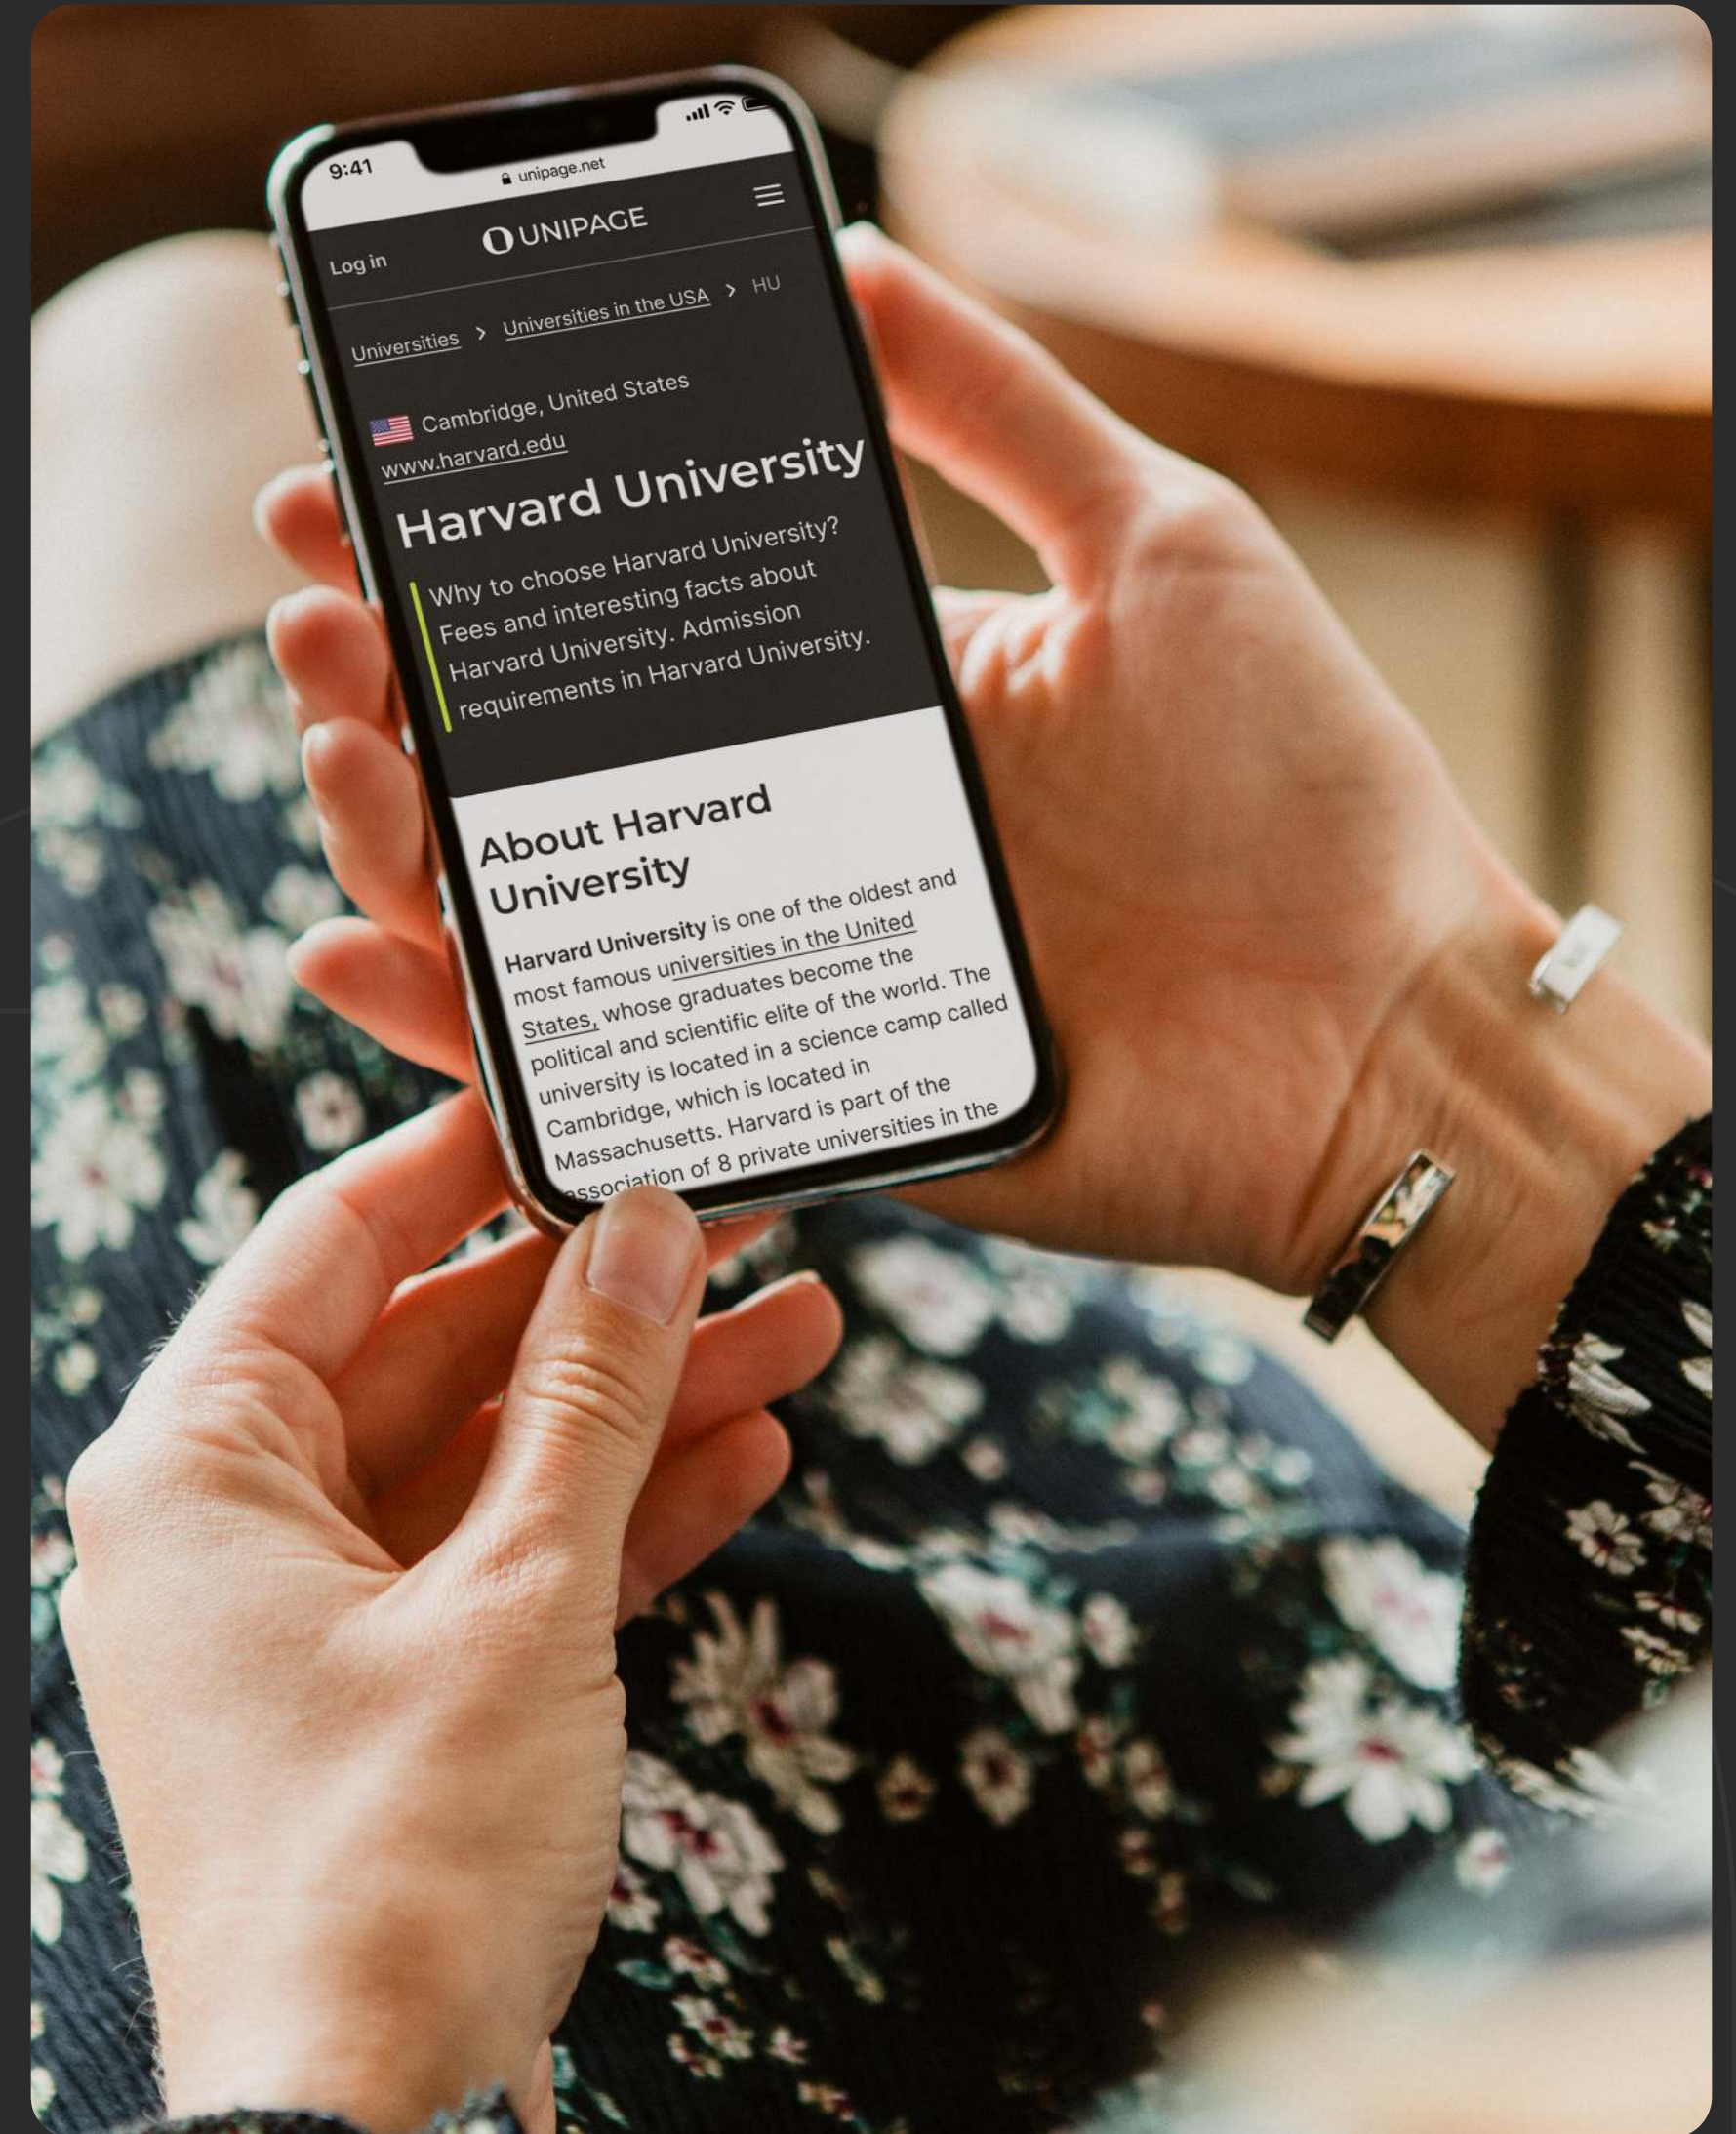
9:41

unipage.net

UNIPAGE

Log in

Universities > Universities in the USA > HU

Cambridge, United States
www.harvard.edu

Harvard University

Why to choose Harvard University? Fees and interesting facts about Harvard University. Admission requirements in Harvard University.

About Harvard University

**Harvard University** is one of the oldest and most famous universities in the United States, whose graduates become the political and scientific elite of the world. The university is located in a science camp called Cambridge, which is located in Massachusetts. Harvard is part of the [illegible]ssociation of 8 private universities in the